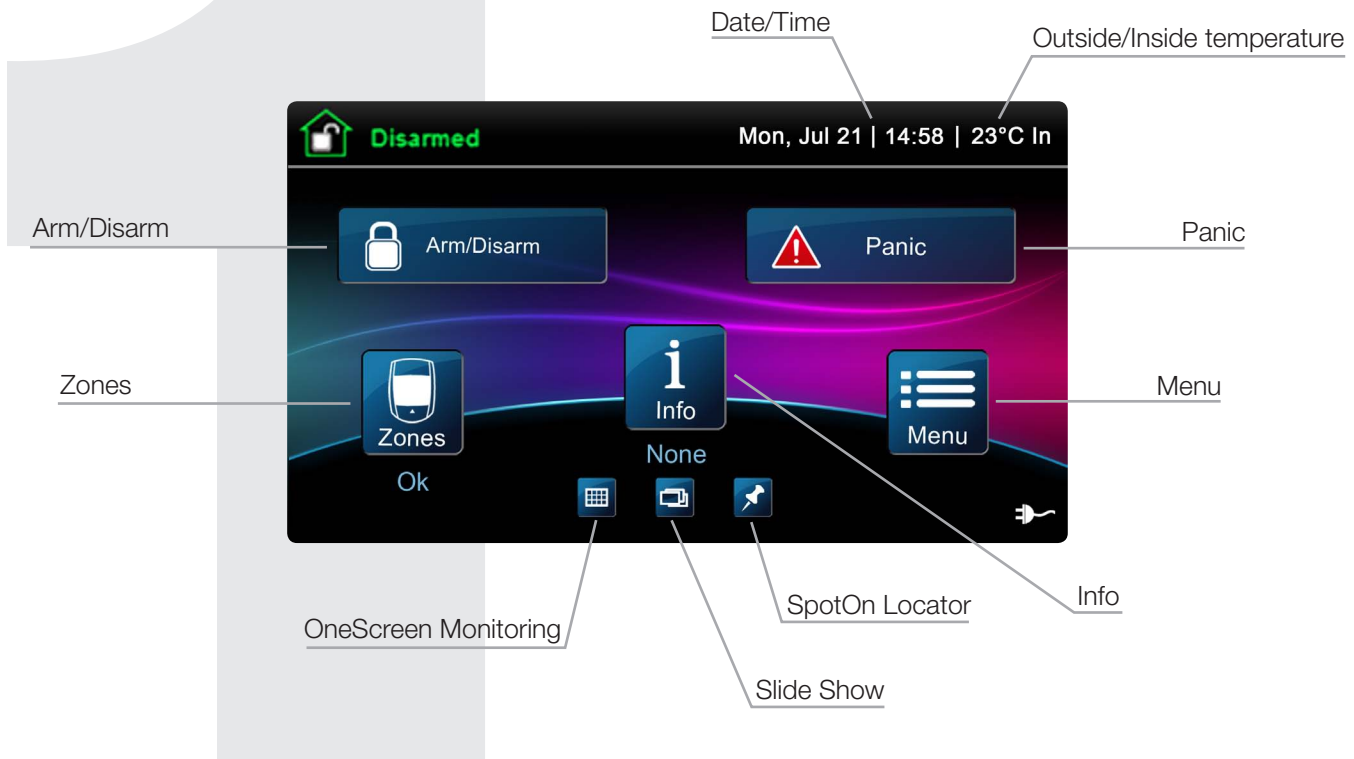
Date/Time

Outside/Inside temperature

Disarmed

Mon, Jul 21 | 14:58 | 23°C In

Arm/Disarm

Arm/Disarm

Panic

Panic

Zones

Zones

Ok

Info

None

Menu

Menu

Info

SpotOn Locator

OneScreen Monitoring

Slide Show